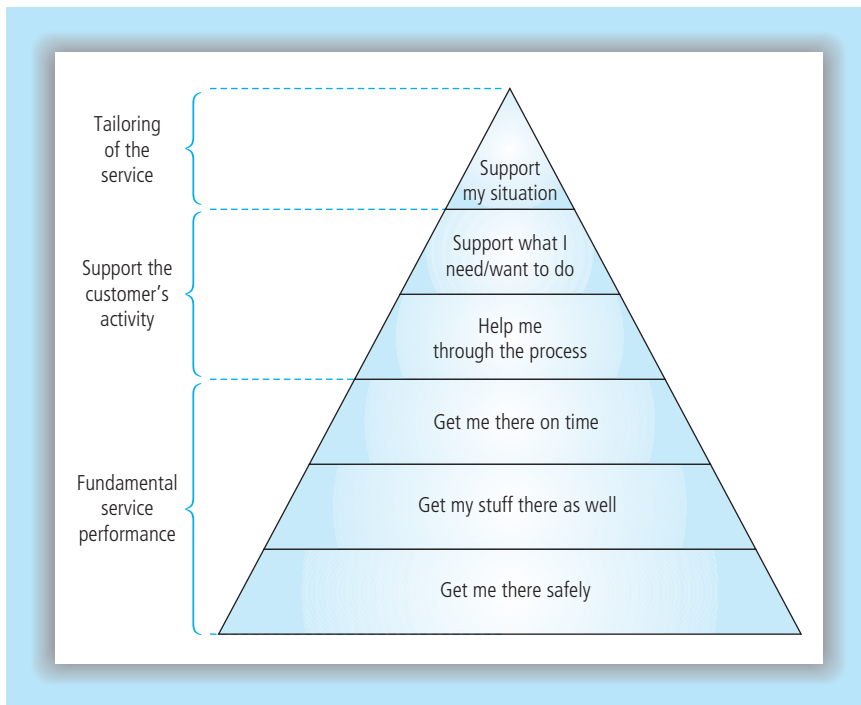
Tailoring of the service

Support the customer's activity

Fundamental service performance

Support my situation

Support what I need/want to do

Help me through the process

Get me there on time

Get my stuff there as well

Get me there safely